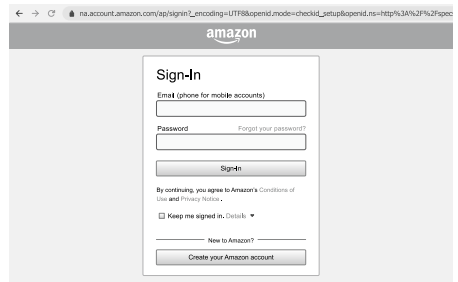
na.account.amazon.com/ap/signin?_encoding=UTF8&openid.mode=checkid_setup&openid.ns=http%3A%2F%2Fspec

amazon

Sign-In

Email (phone for mobile accounts)

Password

Forgot your password?

Sign-In

By continuing, you agree to Amazon's Conditions of Use and Privacy Notice.

Keep me signed in. Details

New to Amazon?

Create your Amazon account